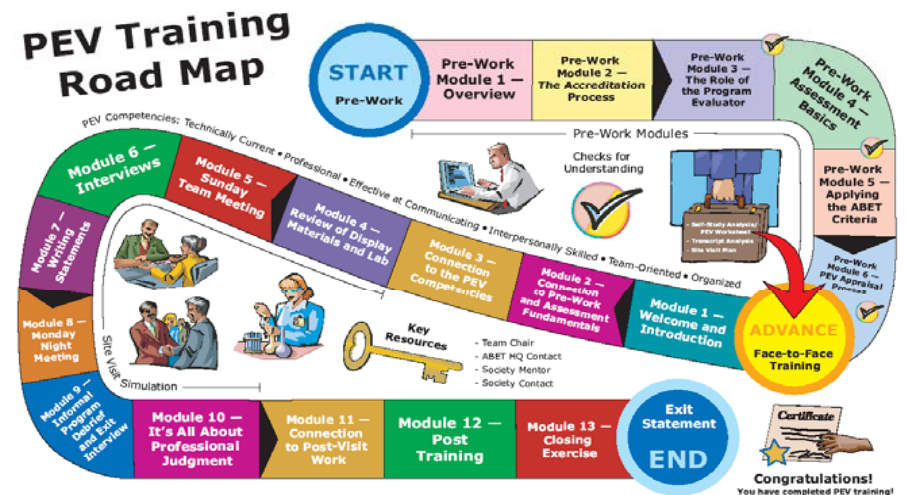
PEV Training Road Map

START
Pre-Work

Pre-Work Module 1 — Overview

Pre-Work Module 2 — The Accreditation Process

Pre-Work Module 3 — The Role of the Program Evaluator

Pre-Work Module 4 — Assessment Basics

Pre-Work Module 5 — Applying the ABET Criteria

Pre-Work Module 6 — PEV Appraisal Process

Pre-Work Modules

Checks for Understanding

Self-Study Analysis/ PEV Worksheet
Transcript Analysis
Site Visit Plan

PEV Competencies: Technically Current • Professional • Effective at Communicating • Interpersonally Skilled • Team-Oriented • Organized

Module 6 — Interviews

Module 5 — Sunday Team Meeting

Module 4 — Review of Display Materials and Lab

Module 3 — Connection to the PEV Competencies

Module 2 — Connection to Pre-Work and Assessment Fundamentals

Module 1 — Welcome and Introduction

ADVANCE
Face-to-Face Training

Module 7 — Writing Statements

Module 8 — Monday Night Meeting

Site Visit Simulation

Key Resources
- Team Chair
- ABET HQ Contact
- Society Mentor
- Society Contact

Module 9 — Informal Program Debrief and Exit Interview

Module 10 — It's All About Professional Judgment

Module 11 — Connection to Post-Visit Work

Module 12 — Post Training

Module 13 — Closing Exercise

Exit Statement
END

Certificate

Congratulations!
You have completed PEV training!